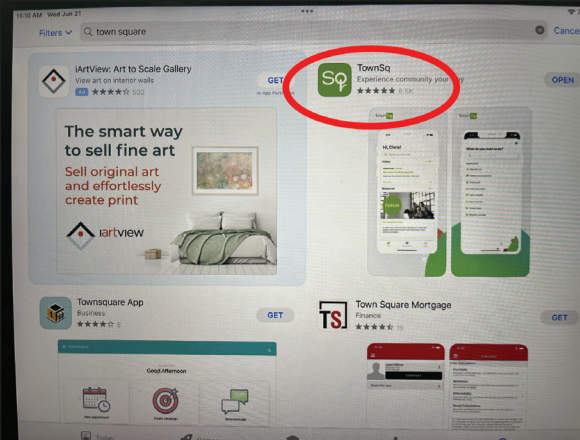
11:10 AM Wed Jun 21

Filters

town square

Cancel

iArtView: Art to Scale Gallery

View art on interior walls

Ad ★★★★☆ 532

GET

In-App Purchases

The smart way to sell fine art

Sell original art and effortlessly create print

iartview

TownSq

Experience community your way

★★★★★ 5.5K

OPEN

Hi, Chris!

Townsquare App

Business

★★★★☆ 8

GET

Good Afternoon

Town Square Mortgage

Finance

★★★★☆ 19

GET

Today